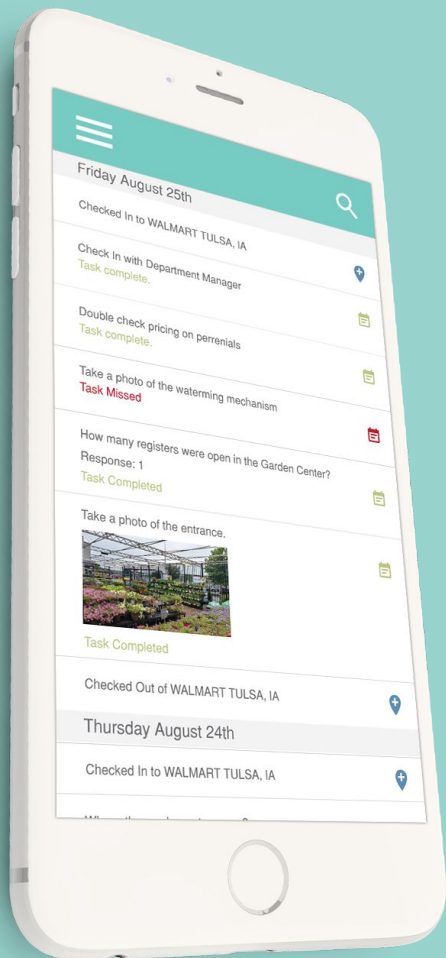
Friday August 25th

Checked In to WALMART TULSA, IA

Check In with Department Manager
Task complete.

Double check pricing on perrenials
Task complete.

Take a photo of the waterming mechanism
Task Missed

How many registers were open in the Garden Center?
Response: 1
Task Completed

Take a photo of the entrance.

Task Completed

Checked Out of WALMART TULSA, IA

Thursday August 24th

Checked In to WALMART TULSA, IA

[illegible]